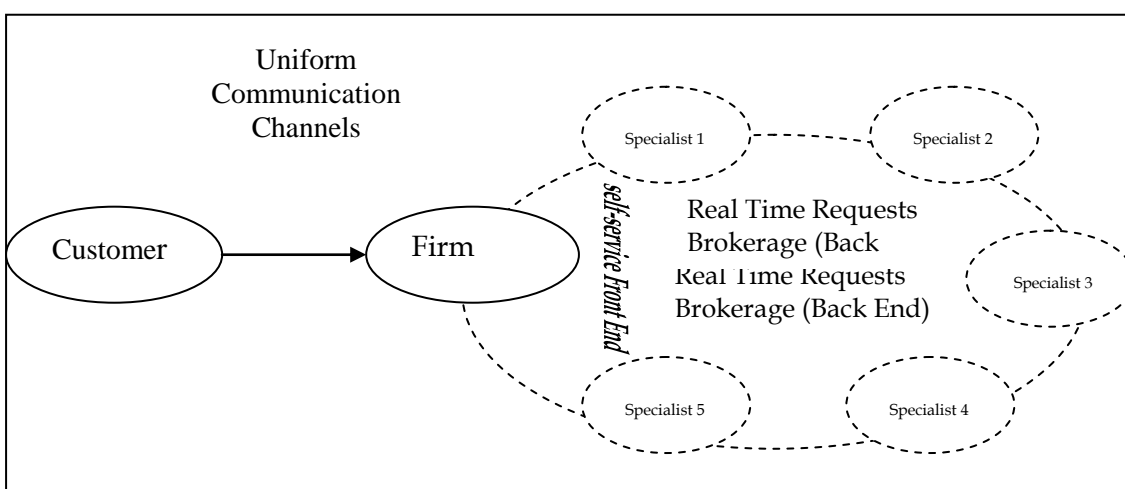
Uniform Communication Channels

Customer

Firm

self-service Front End

Specialist 1

Specialist 2

Specialist 3

Specialist 4

Specialist 5

Real Time Requests
Brokerage (Back
Real Time Requests
Brokerage (Back End)